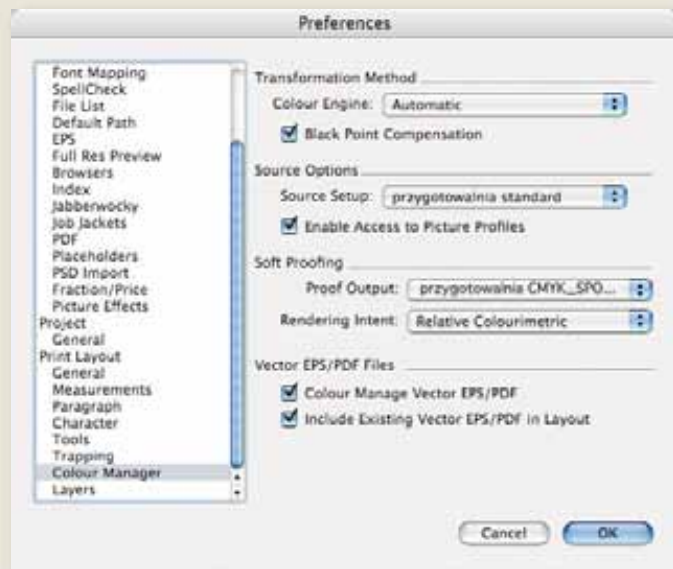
Preferences

Font Mapping
SpellCheck
File List
Default Path
EPS
Full Res Preview
Browsers
Index
Jabberwocky
Job Jackets
PDF
Placeholders
PSD Import
Fraction/Price
Picture Effects
Project
General
Print Layout
General
Measurements
Paragraph
Character
Tools
Trapping
Colour Manager
Layers

Transformation Method

Colour Engine: Automatic

Black Point Compensation

Source Options

Source Setup: przygotowalnia standard

Enable Access to Picture Profiles

Soft Proofing

Proof Output: przygotowalnia CMYK_SPO...

Rendering Intent: Relative Colourimetric

Vector EPS/PDF Files

Colour Manage Vector EPS/PDF

Include Existing Vector EPS/PDF in Layout

Cancel

OK